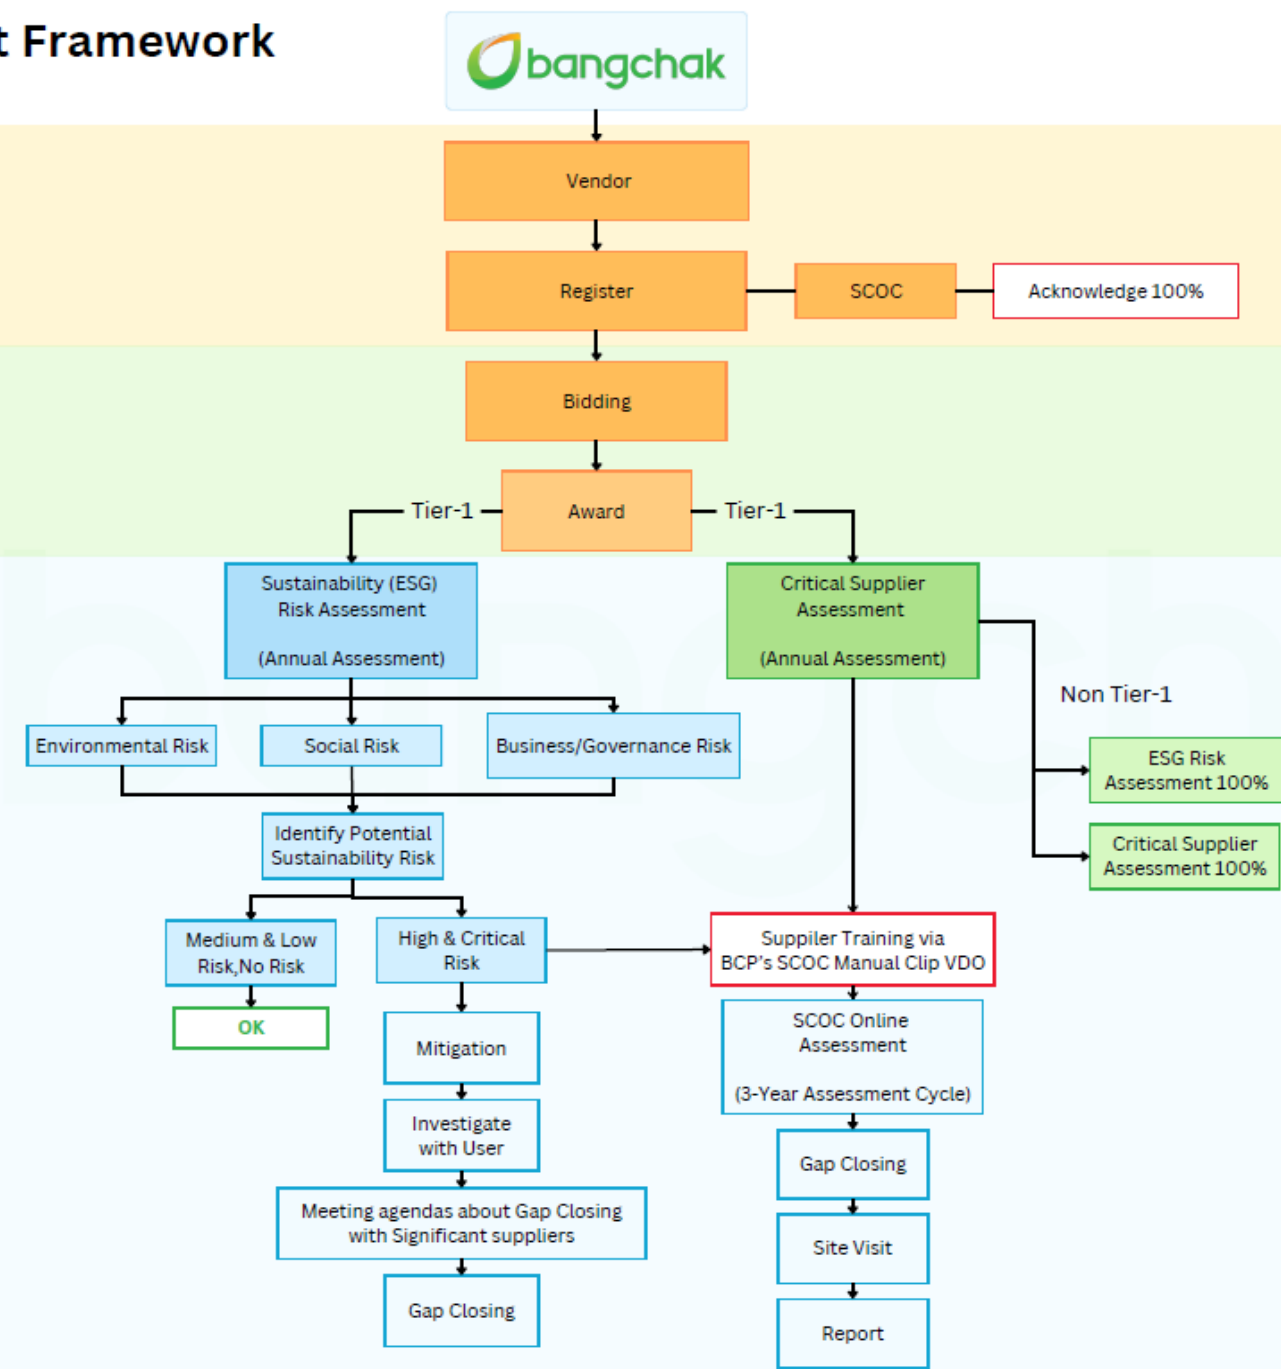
t Framework

bangchak

Vendor

Register

SCOC

Acknowledge 100%

Bidding

Tier-1

Award

Tier-1

Sustainability (ESG) Risk Assessment

(Annual Assessment)

Critical Supplier Assessment

(Annual Assessment)

Non Tier-1

Environmental Risk

Social Risk

Business/Governance Risk

ESG Risk Assessment 100%

Critical Supplier Assessment 100%

Identify Potential Sustainability Risk

Medium & Low Risk,No Risk

High & Critical Risk

Suppiler Training via BCP's SCOC Manual Clip VDO

OK

Mitigation

SCOC Online Assessment

(3-Year Assessment Cycle)

Investigate with User

Gap Closing

Meeting agendas about Gap Closing with Significant suppliers

Site Visit

Gap Closing

Report